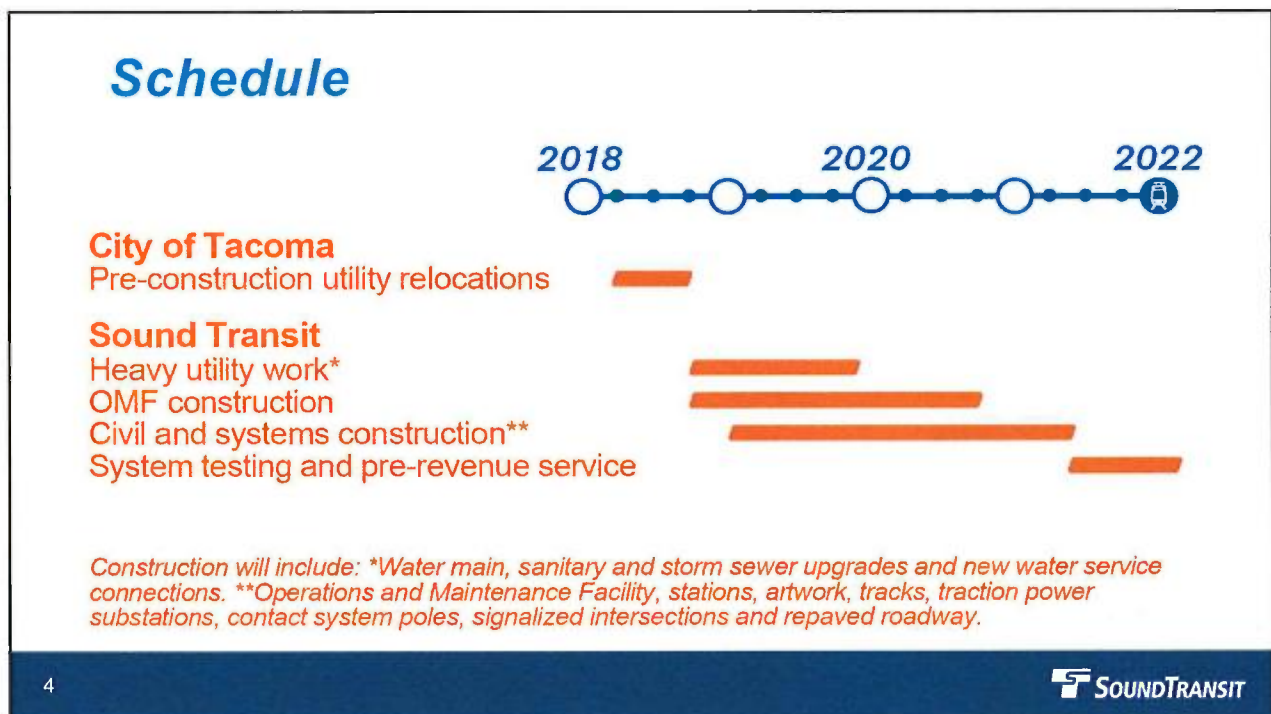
Schedule

2018 2020 2022

City of Tacoma
Pre-construction utility relocations

Sound Transit
Heavy utility work*
OMF construction
Civil and systems construction**
System testing and pre-revenue service

Construction will include: *Water main, sanitary and storm sewer upgrades and new water service connections. **Operations and Maintenance Facility, stations, artwork, tracks, traction power substations, contact system poles, signalized intersections and repaved roadway.

4

SOUNDTRANSIT